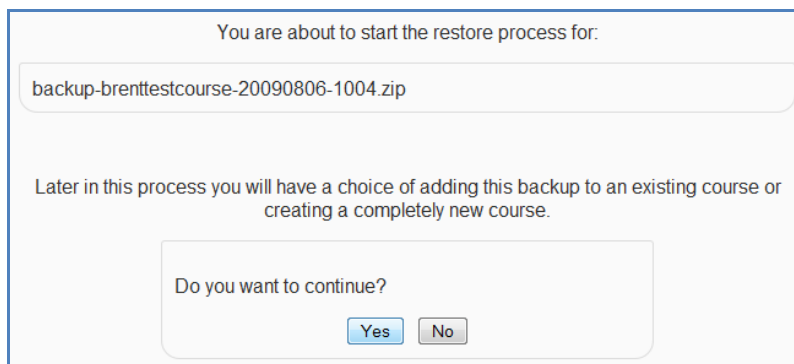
You are about to start the restore process for:

backup-brenttestcourse-20090806-1004.zip

Later in this process you will have a choice of adding this backup to an existing course or creating a completely new course.

Do you want to continue?

Yes No